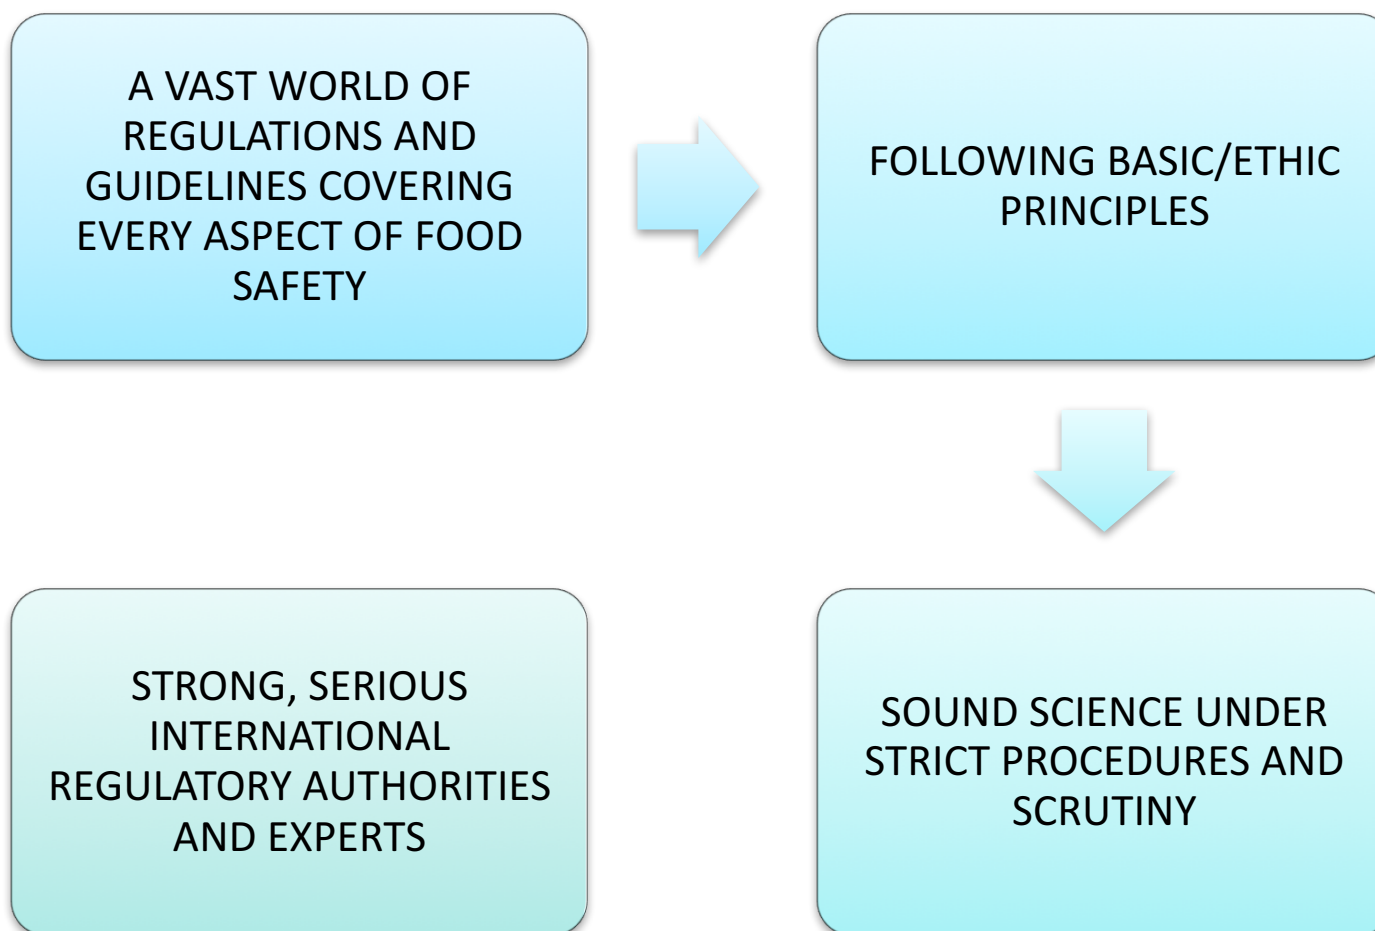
A VAST WORLD OF REGULATIONS AND GUIDELINES COVERING EVERY ASPECT OF FOOD SAFETY

FOLLOWING BASIC/ETHIC PRINCIPLES

SOUND SCIENCE UNDER STRICT PROCEDURES AND SCRUTINY

STRONG, SERIOUS INTERNATIONAL REGULATORY AUTHORITIES AND EXPERTS